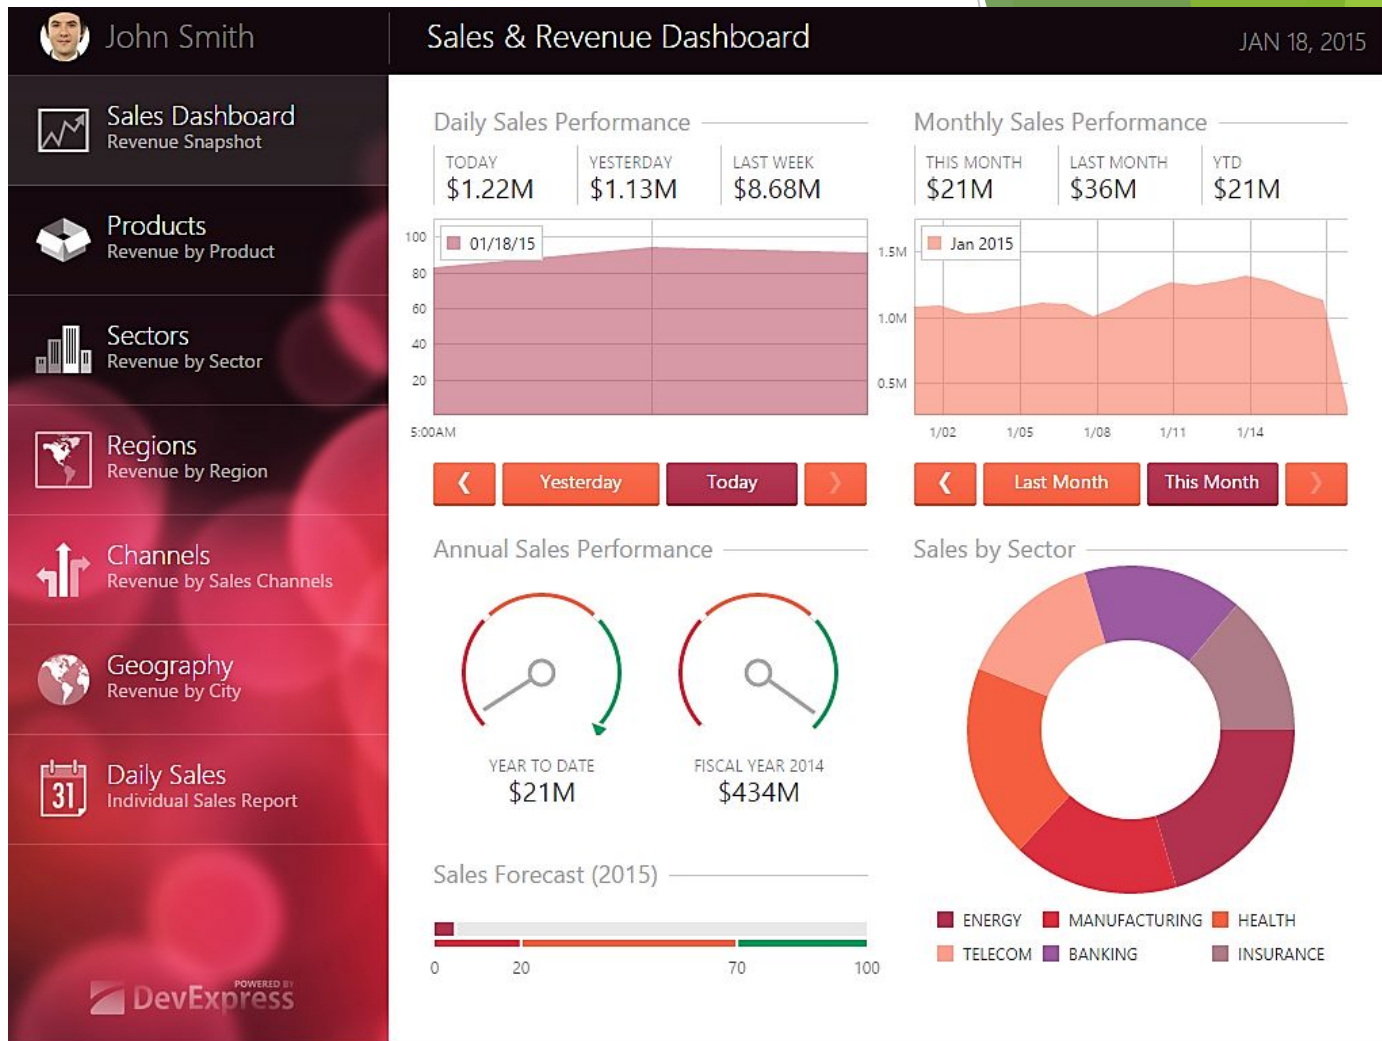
John Smith

Sales Dashboard
Revenue Snapshot

Products
Revenue by Product

Sectors
Revenue by Sector

Regions
Revenue by Region

Channels
Revenue by Sales Channels

Geography
Revenue by City

31
Daily Sales
Individual Sales Report

POWERED BY
DevExpress

Sales & Revenue Dashboard

JAN 18, 2015

Daily Sales Performance

| TODAY | YESTERDAY | LAST WEEK |
|---|---|---|
| $1.22M | $1.13M | $8.68M |

01/18/15

100
80
60
40
20
5:00AM

‹ Yesterday Today ›

Monthly Sales Performance

| THIS MONTH | LAST MONTH | YTD |
|---|---|---|
| $21M | $36M | $21M |

Jan 2015

1.5M
1.0M
0.5M
1/02 1/05 1/08 1/11 1/14

‹ Last Month This Month ›

Annual Sales Performance

YEAR TO DATE
$21M

FISCAL YEAR 2014
$434M

Sales Forecast (2015)

0 20 70 100

Sales by Sector

ENERGY MANUFACTURING HEALTH
TELECOM BANKING INSURANCE